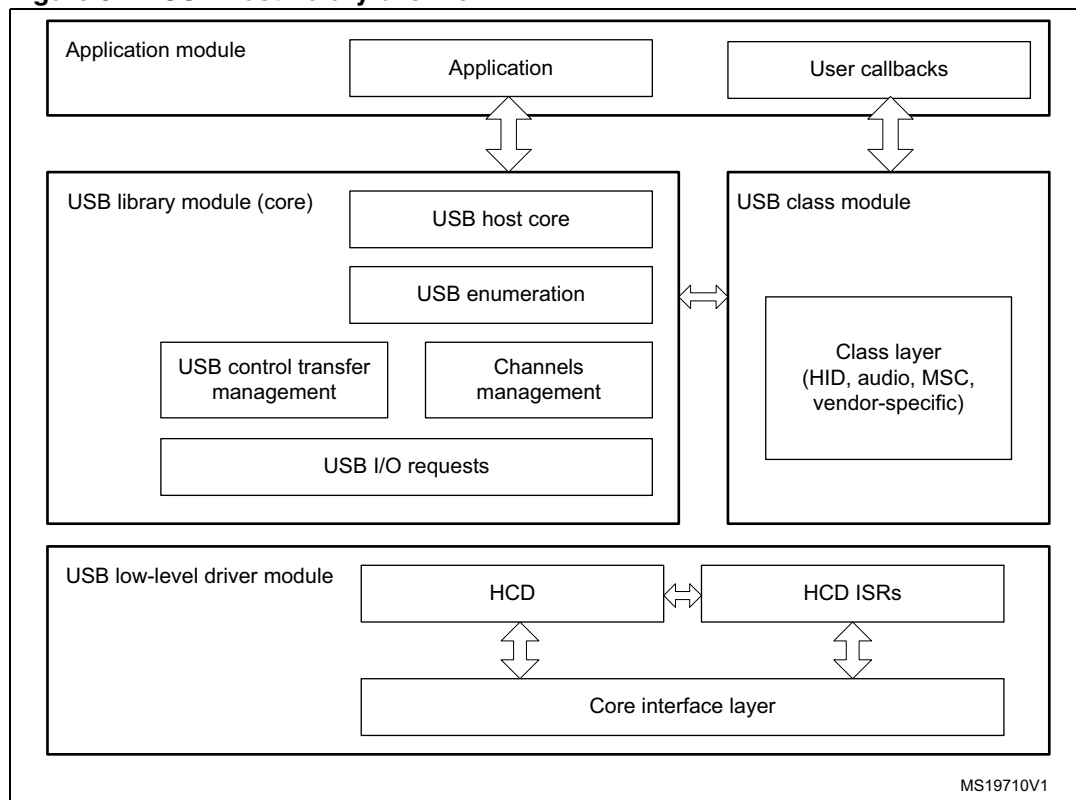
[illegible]

Application module

Application

User callbacks

USB library module (core)

USB host core

USB enumeration

USB control transfer management

Channels management

USB I/O requests

USB class module

Class layer (HID, audio, MSC, vendor-specific)

USB low-level driver module

HCD

HCD ISRs

Core interface layer

MS19710V1